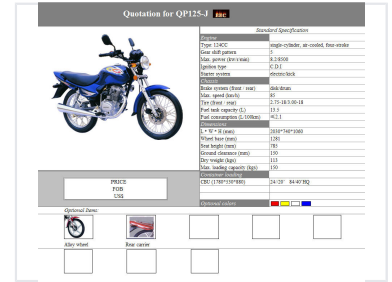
Quotation for QP125-J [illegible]

Standard Specification

| Engine | |
|---|---|
| Type 124CC | single-cylinder, air-cooled, four-stroke |
| Gear shift pattern | 5 |
| Max. power (kw/r/min) | 8.2/8500 |
| Ignition type | C.D.I |
| Starter system | electric/kick |
| Chassis | |
| Brake system (front / rear) | disk/drum |
| Max. speed (km/h) | 85 |
| Tire (front / rear) | 2.75-18/3.00-18 |
| Fuel tank capacity (L) | 13.5 |
| Fuel consumption (L/100km) | 4(2.1 |
| Dimensions | |
| L * W * H (mm) | 2030*740*1080 |
| Wheel base (mm) | 1281 |
| Seat height (mm) | 785 |
| Ground clearance (mm) | 150 |
| Dry weight (kgs) | 113 |
| Max. loading capacity (kgs) | 150 |
| Container loaded | |
| CBU (1780*530*880) | 24/'20' 84/40'HQ |
| Optional colors | |

PRICE
FOB
US$

Optional Items:

Alloy wheel

Rear carrier